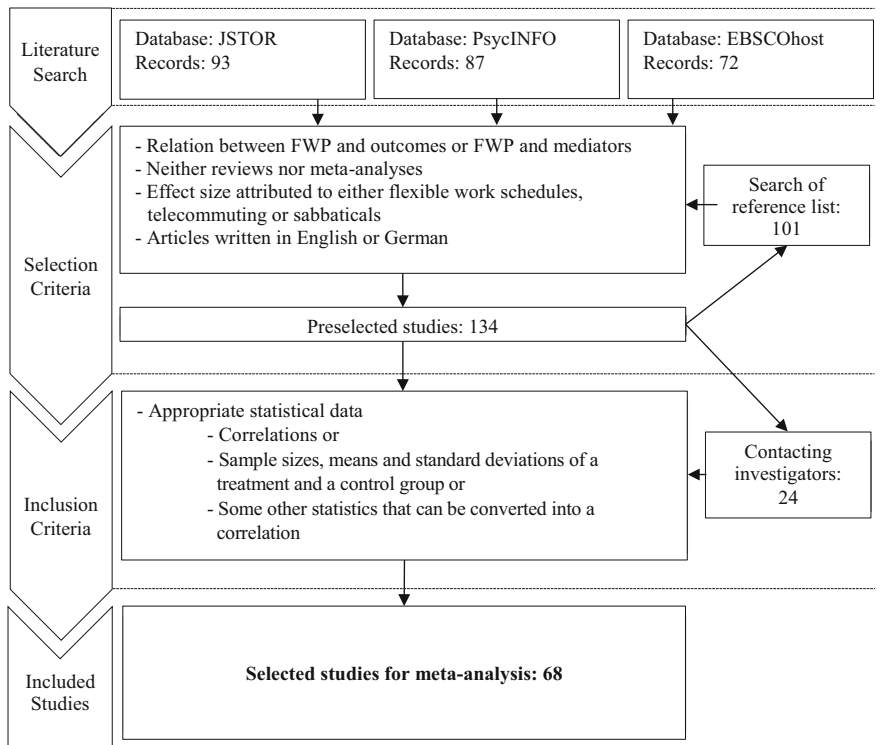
Literature Search

Database: JSTOR
Records: 93

Database: PsycINFO
Records: 87

Database: EBSCOhost
Records: 72

Selection Criteria

- Relation between FWP and outcomes or FWP and mediators
- Neither reviews nor meta-analyses
- Effect size attributed to either flexible work schedules, telecommuting or sabbaticals
- Articles written in English or German

Search of reference list: 101

Preselected studies: 134

Inclusion Criteria

- Appropriate statistical data
- Correlations or
- Sample sizes, means and standard deviations of a treatment and a control group or
- Some other statistics that can be converted into a correlation

Contacting investigators: 24

Included Studies

Selected studies for meta-analysis: 68